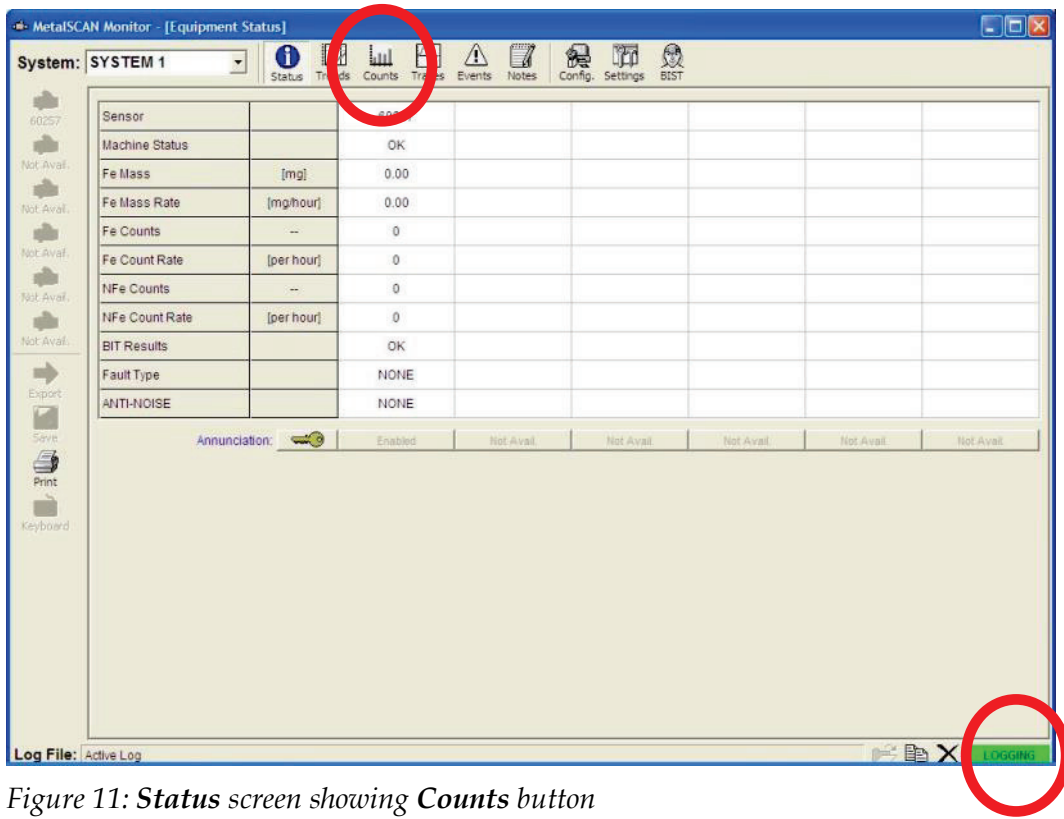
MetalSCAN Monitor - [Equipment Status]

System: SYSTEM 1

Status Tr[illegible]ds Counts Tra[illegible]es Events Notes Config. Settings BIST

60257
Not Avail.
Not Avail.
Not Avail.
Not Avail.
Not Avail.
Export
Save
Print
Keyboard

| Sensor | | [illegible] | | | | | |
|---|---|---|---|---|---|---|---|
| Machine Status | | OK | | | | | |
| Fe Mass | [mg] | 0.00 | | | | | |
| Fe Mass Rate | [mg/hour] | 0.00 | | | | | |
| Fe Counts | -- | 0 | | | | | |
| Fe Count Rate | [per hour] | 0 | | | | | |
| NFe Counts | -- | 0 | | | | | |
| NFe Count Rate | [per hour] | 0 | | | | | |
| BIT Results | | OK | | | | | |
| Fault Type | | NONE | | | | | |
| ANTI-NOISE | | NONE | | | | | |

Annunciation: Enabled Not Avail. Not Avail. Not Avail. Not Avail. Not Avail.

Log File: Active Log

LOGGING

Figure 11: Status screen showing Counts button